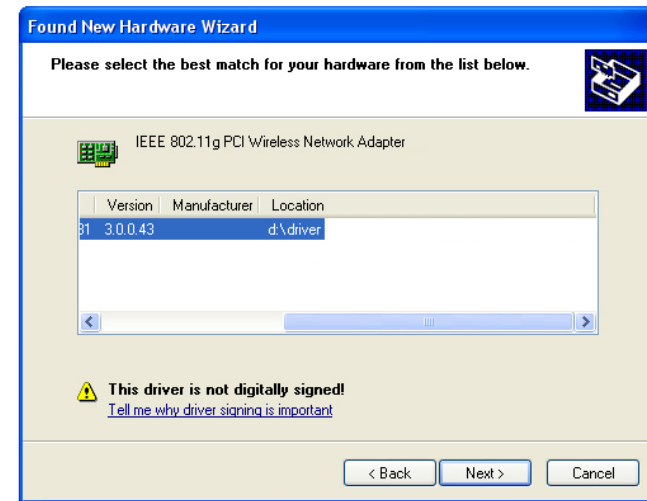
Found New Hardware Wizard

Please select the best match for your hardware from the list below.

IEEE 802.11g PCI Wireless Network Adapter

| | Version | Manufacturer | Location |
|---|---|---|---|
| 31 | 3.0.0.43 | | d:\driver |

This driver is not digitally signed!
Tell me why driver signing is important

< Back | Next > | Cancel